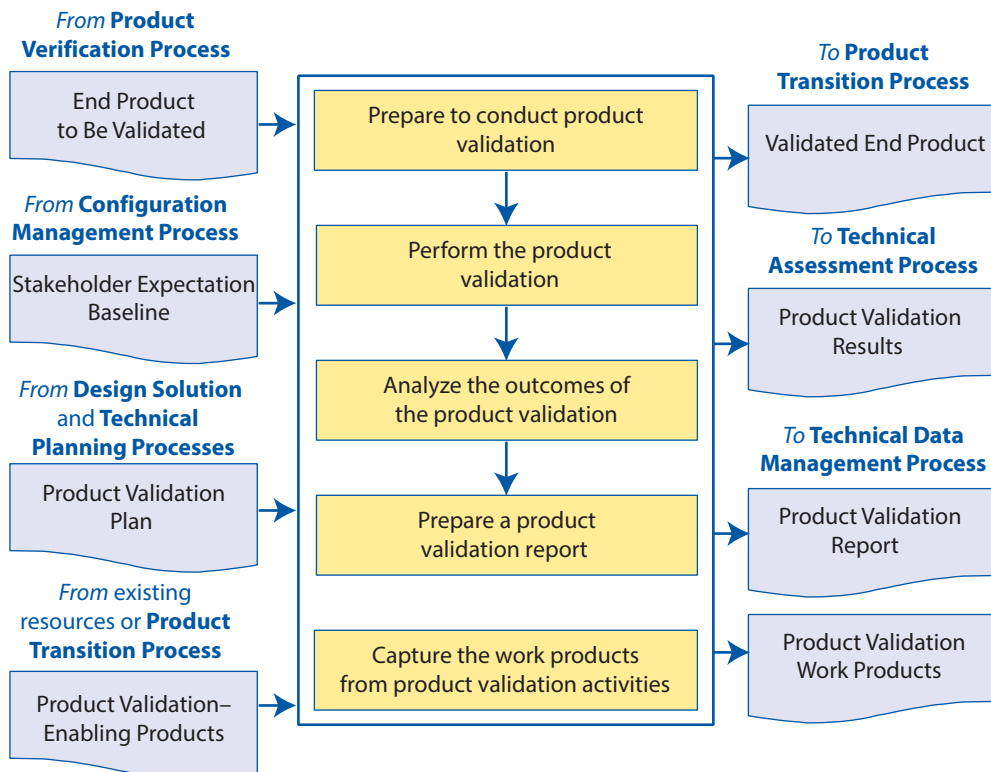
From Product Verification Process

End Product to Be Validated

From Configuration Management Process

Stakeholder Expectation Baseline

From Design Solution and Technical Planning Processes

Product Validation Plan

From existing resources or Product Transition Process

Product Validation–Enabling Products

Prepare to conduct product validation

Perform the product validation

Analyze the outcomes of the product validation

Prepare a product validation report

Capture the work products from product validation activities

To Product Transition Process

Validated End Product

To Technical Assessment Process

Product Validation Results

To Technical Data Management Process

Product Validation Report

Product Validation Work Products